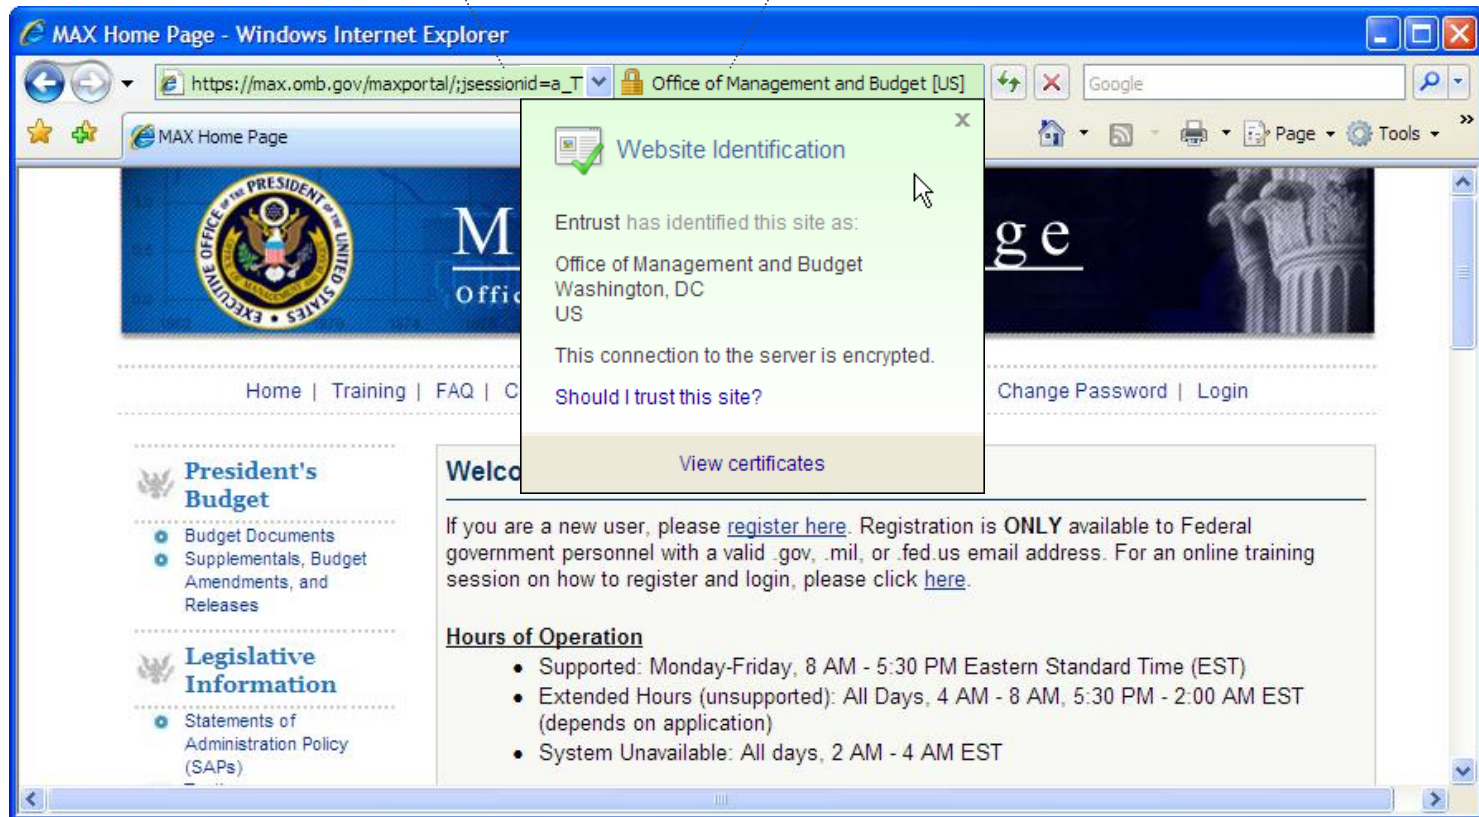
MAX Home Page - Windows Internet Explorer

https://max.omb.gov/maxportal/;jsessionid=a_T

Office of Management and Budget [US]

Google

MAX Home Page

Page Tools

EXECUTIVE OFFICE OF THE PRESIDENT OF THE UNITED STATES

M ge

Offic

Website Identification

Entrust has identified this site as:

Office of Management and Budget
Washington, DC
US

This connection to the server is encrypted.

Should I trust this site?

View certificates

Home | Training | FAQ | C Change Password | Login

President's Budget

Budget Documents

Supplementals, Budget Amendments, and Releases

Legislative Information

Statements of Administration Policy (SAPs)

Welco

If you are a new user, please register here. Registration is ONLY available to Federal government personnel with a valid .gov, .mil, or .fed.us email address. For an online training session on how to register and login, please click here.

Hours of Operation

- Supported: Monday-Friday, 8 AM - 5:30 PM Eastern Standard Time (EST)
- Extended Hours (unsupported): All Days, 4 AM - 8 AM, 5:30 PM - 2:00 AM EST (depends on application)
- System Unavailable: All days, 2 AM - 4 AM EST